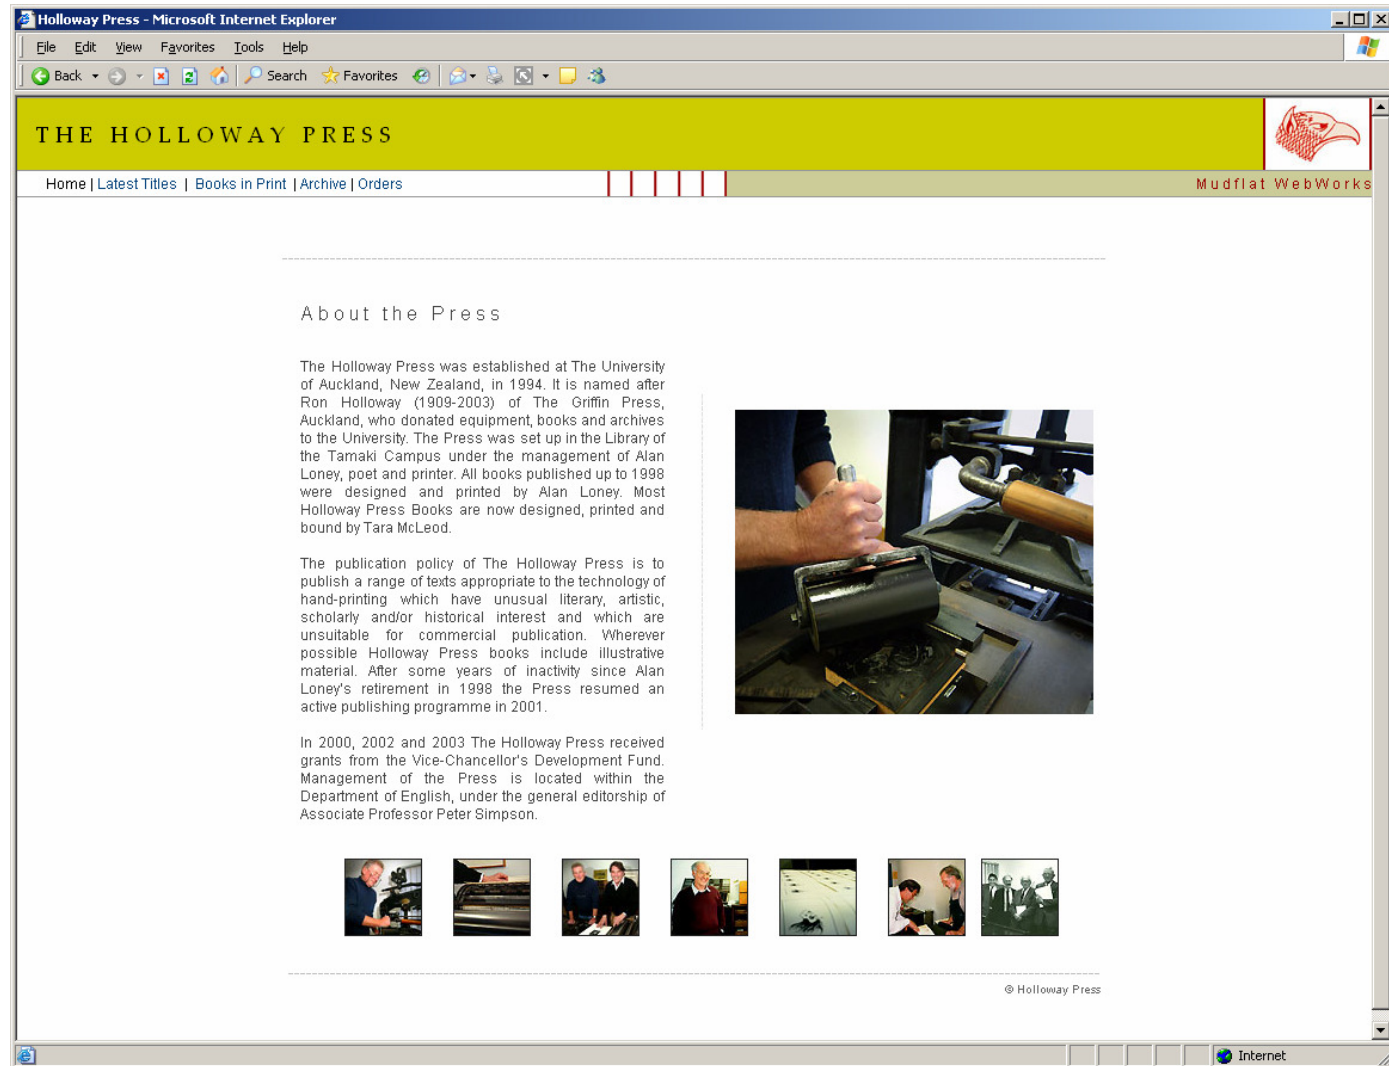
Holloway Press - Microsoft Internet Explorer

File Edit View Favorites Tools Help

Back Search Favorites

THE HOLLOWAY PRESS

Home | Latest Titles | Books in Print | Archive | Orders

Mudflat WebWorks

About the Press

The Holloway Press was established at The University of Auckland, New Zealand, in 1994. It is named after Ron Holloway (1909-2003) of The Griffin Press, Auckland, who donated equipment, books and archives to the University. The Press was set up in the Library of the Tamaki Campus under the management of Alan Loney, poet and printer. All books published up to 1998 were designed and printed by Alan Loney. Most Holloway Press Books are now designed, printed and bound by Tara McLeod.

The publication policy of The Holloway Press is to publish a range of texts appropriate to the technology of hand-printing which have unusual literary, artistic, scholarly and/or historical interest and which are unsuitable for commercial publication. Wherever possible Holloway Press books include illustrative material. After some years of inactivity since Alan Loney's retirement in 1998 the Press resumed an active publishing programme in 2001.

In 2000, 2002 and 2003 The Holloway Press received grants from the Vice-Chancellor's Development Fund. Management of the Press is located within the Department of English, under the general editorship of Associate Professor Peter Simpson.

© Holloway Press

Internet